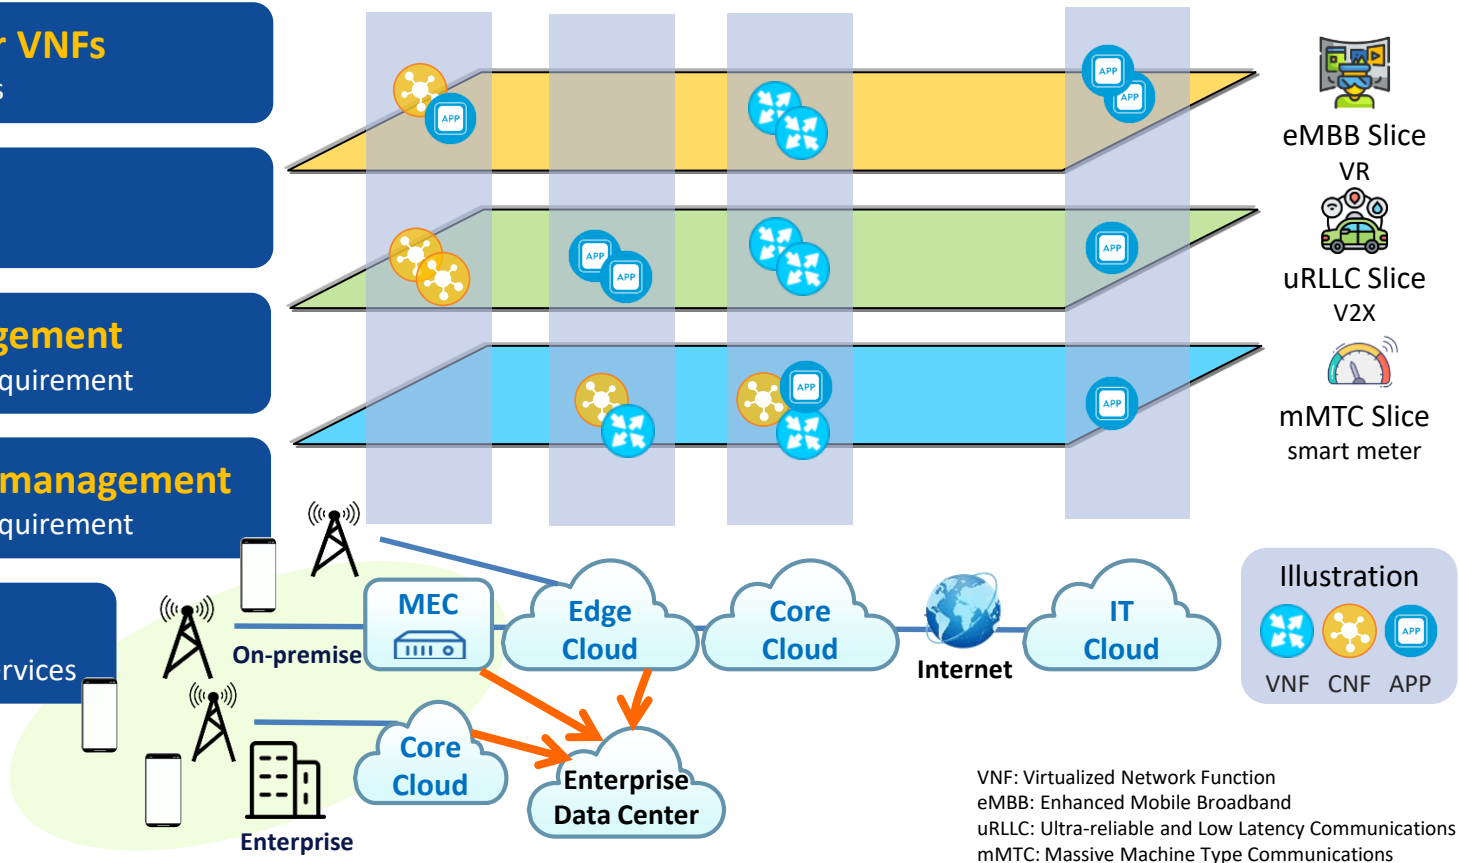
r VNFs
s

gement
quirement

management
quirement

rvices

APP
APP
APP
APP
APP
APP
APP
APP

eMBB Slice
VR
uRLLC Slice
V2X
mMTC Slice
smart meter

On-premise
MEC
Edge Cloud
Core Cloud
Internet
IT Cloud
Core Cloud
Enterprise Data Center
Enterprise

Illustration
VNF CNF APP

VNF: Virtualized Network Function
eMBB: Enhanced Mobile Broadband
uRLLC: Ultra-reliable and Low Latency Communications
mMTC: Massive Machine Type Communications